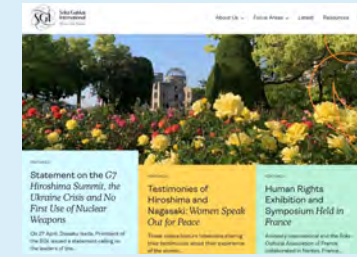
SGI Soka Gakkai International

About Us Focus Areas Latest Resources

Statement on the G7 Hiroshima Summit, the Ukraine Crisis and No First Use of Nuclear Weapons

On 27 April, Daisaku Ikeda, President of the SGI, issued a statement calling on the leaders of the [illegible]

Testimonies of Hiroshima and Nagasaki: Women Speak Out for Peace

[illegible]

Human Rights Exhibition and Symposium Held in France

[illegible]